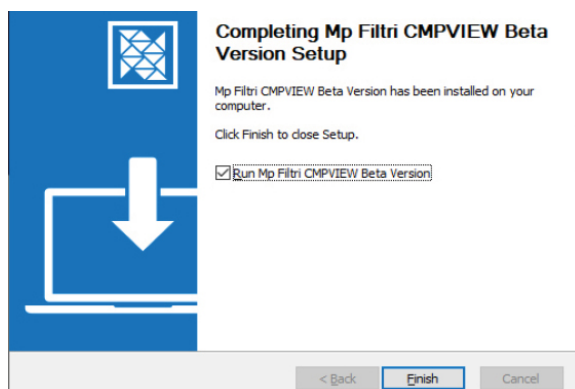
Completing Mp Filtri CMPVIEW Beta Version Setup

Mp Filtri CMPVIEW Beta Version has been installed on your computer.

Click Finish to close Setup.

☑ Run Mp Filtri CMPVIEW Beta Version

< Back

Finish

Cancel